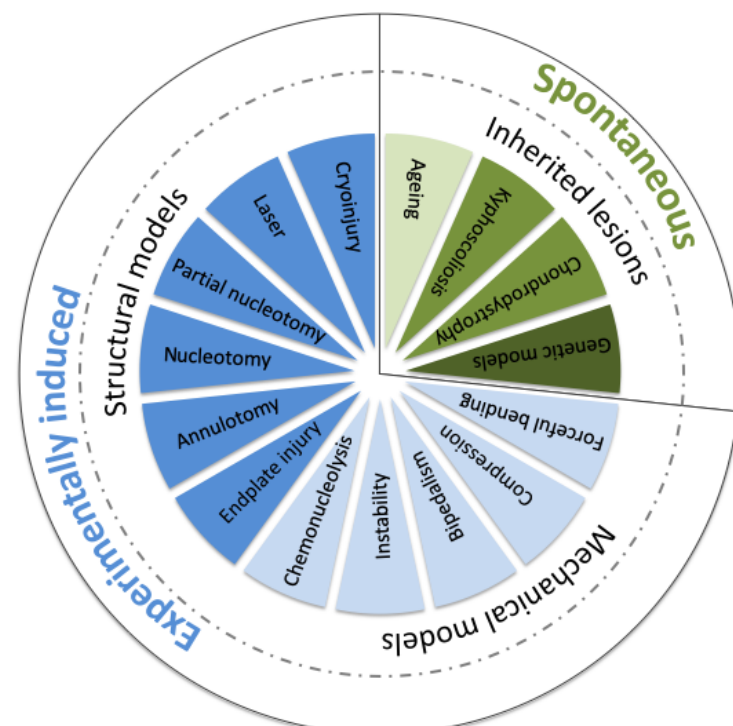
Spontaneous

Inherited lesions

Ageing

Kyphoscoliosis

Chondrodystrophy

Genetic models

Mechanical models

Forceful bending

Compression

Bipedalism

Instability

Chemonucleolysis

Experimentally induced

Structural models

Cryoinjury

Laser

Partial nucleotomy

Nucleotomy

Annulotomy

Endplate injury